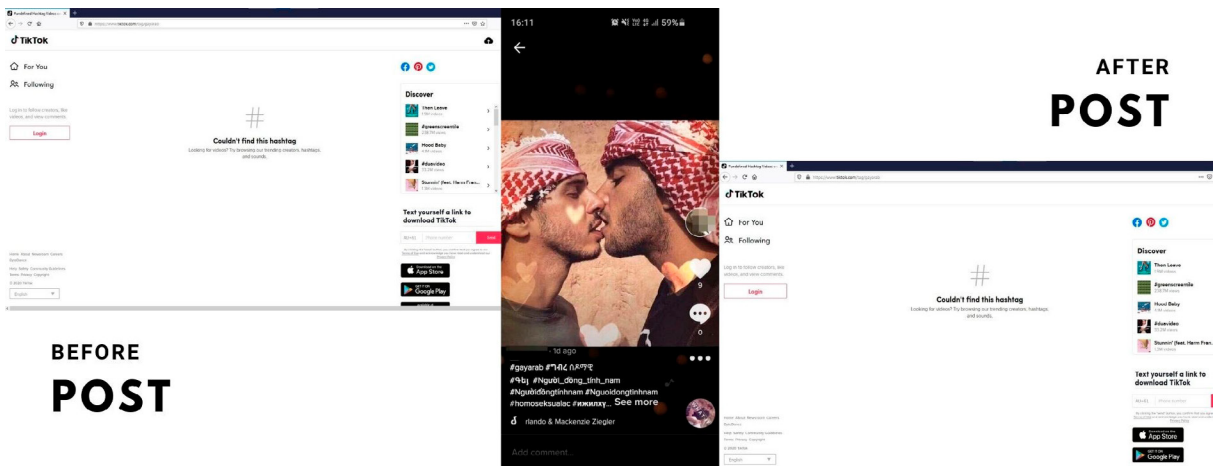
TikTok

For You

Following

Log in to follow creators, like videos, and view comments.

Login

Couldn't find this hashtag

Looking for videos? Try browsing our trending creators, hashtags, and sounds.

Discover

Thon Leave

#greenscreentle

Hood Baby

#duevideo

Stunnin' (feat. Harm Fran...

Text yourself a link to download TikTok

App Store

Google Play

English

BEFORE

POST

16:11

59%

9

0

· 1d ago

#gayarab #ግብረ ሰዶማዊ #ዓነı #Người_đồng_tính_nam #Ngườiđồngtínhnam #Nguoidongtinhnam #homoseksuelac #ижкилку... See more

rlando & Mackenzie Ziegler

Add comment...

AFTER

POST

TikTok

For You

Following

Log in to follow creators, like videos, and view comments.

Login

Couldn't find this hashtag

Looking for videos? Try browsing our trending creators, hashtags, and sounds.

Discover

Thon Leave

#greenscreentle

Hood Baby

#duevideo

Stunnin' (feat. Harm Fran...

Text yourself a link to download TikTok

App Store

Google Play

English